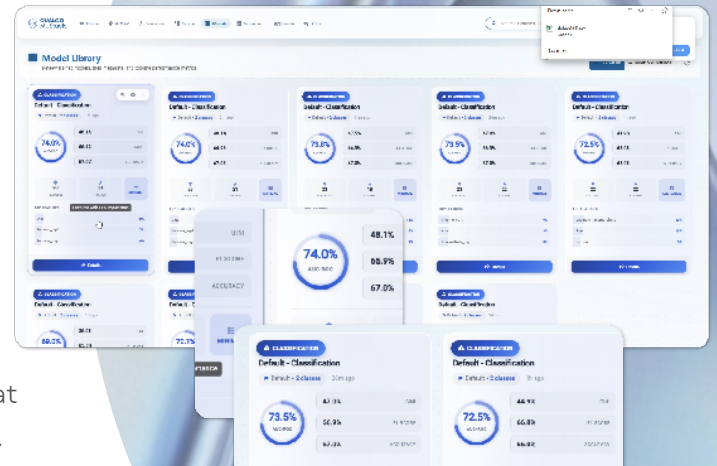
Model Library

CLASSIFICATION
Default - Classification
Default - 2 classes

74.0%
48.1%
66.5%
67.0%

CLASSIFICATION
Default - Classification
Default - 2 classes

74.0%

CLASSIFICATION
Default - Classification
Default - 2 classes

73.5%

CLASSIFICATION
Default - Classification
Default - 2 classes

73.5%

CLASSIFICATION
Default - Classification
Default - 2 classes

72.5%

CLASSIFICATION
Default - Classification

CLASSIFICATION
Default - Classification

CLASSIFICATION
Default - Classification

69.5%

73.5%

74.0%
AUC ROC
48.1%
66.5%
67.0%
ACCURACY

CLASSIFICATION
Default - Classification
Default - 2 classes 20m ago
73.5%
AVERAGE
47.3%
66.9%
67.0%

CLASSIFICATION
Default - Classification
Default - 2 classes
72.5%
AVERAGE
46.9%
66.8%
66.8%

at